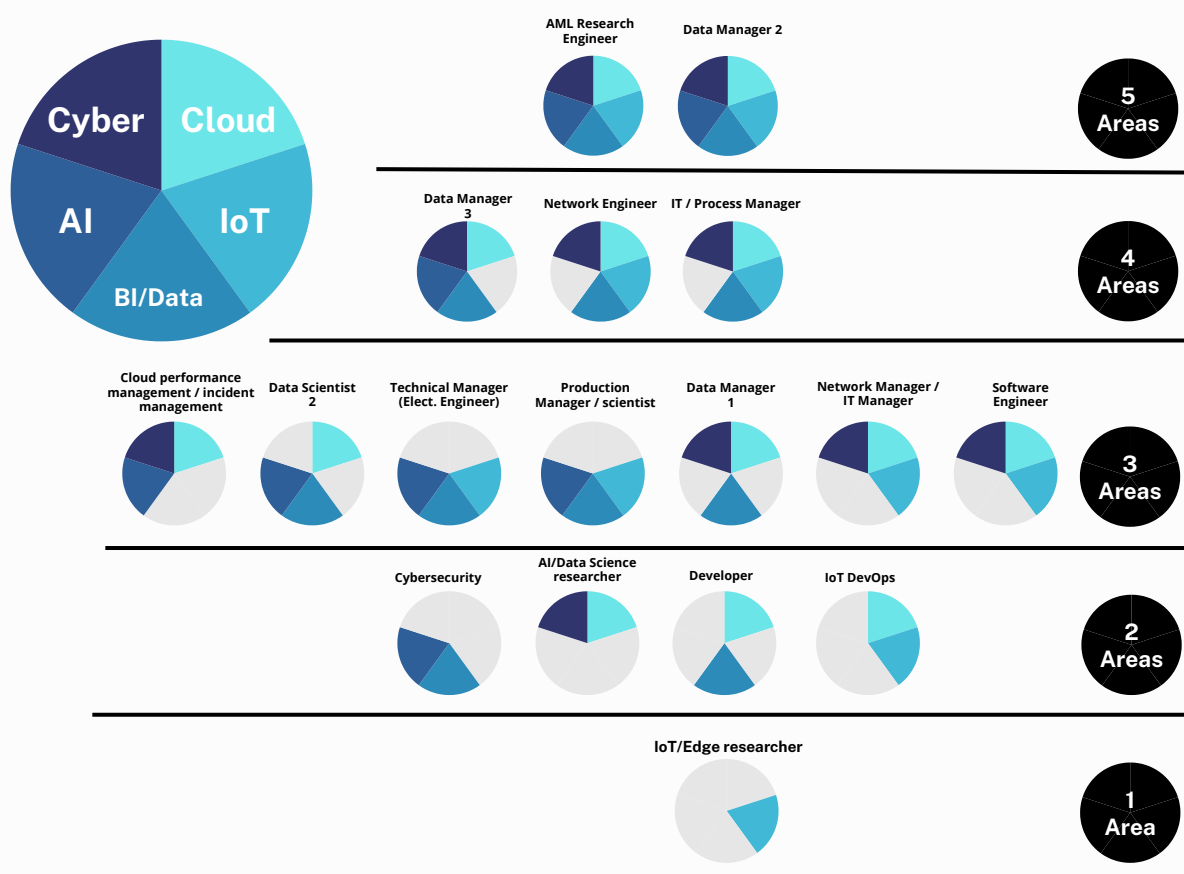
Cyber
Cloud
AI
IoT
BI/Data

AML Research Engineer
Data Manager 2
5 Areas

Data Manager 3
Network Engineer
IT / Process Manager
4 Areas

Cloud performance management / incident management
Data Scientist 2
Technical Manager (Elect. Engineer)
Production Manager / scientist
Data Manager 1
Network Manager / IT Manager
Software Engineer
3 Areas

Cybersecurity
AI/Data Science researcher
Developer
IoT DevOps
2 Areas

IoT/Edge researcher
1 Area